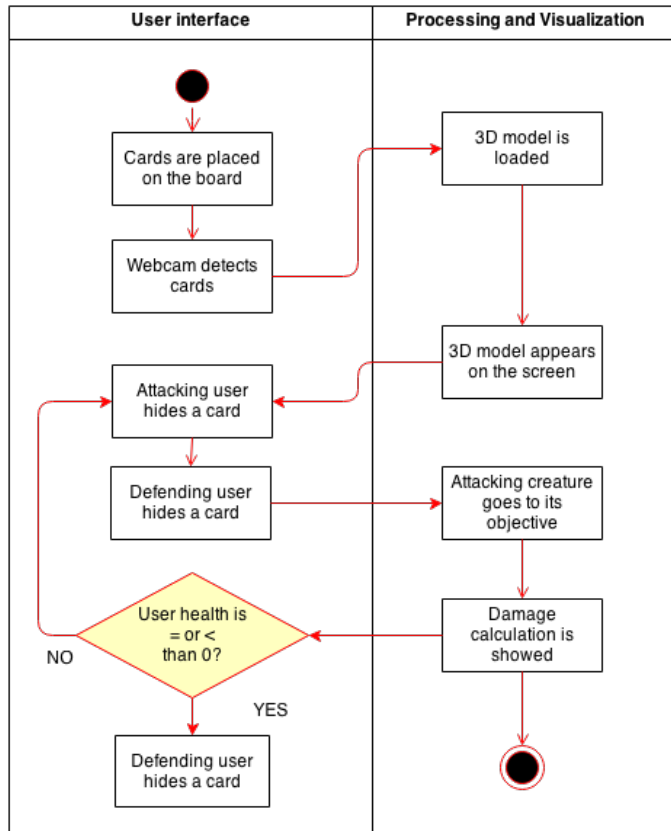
| User interface | Processing and Visualization |
|---|---|

Cards are placed on the board

Webcam detects cards

3D model is loaded

3D model appears on the screen

Attacking user hides a card

Defending user hides a card

Attacking creature goes to its objective

Damage calculation is showed

User health is = or < than 0?

NO

YES

Defending user hides a card